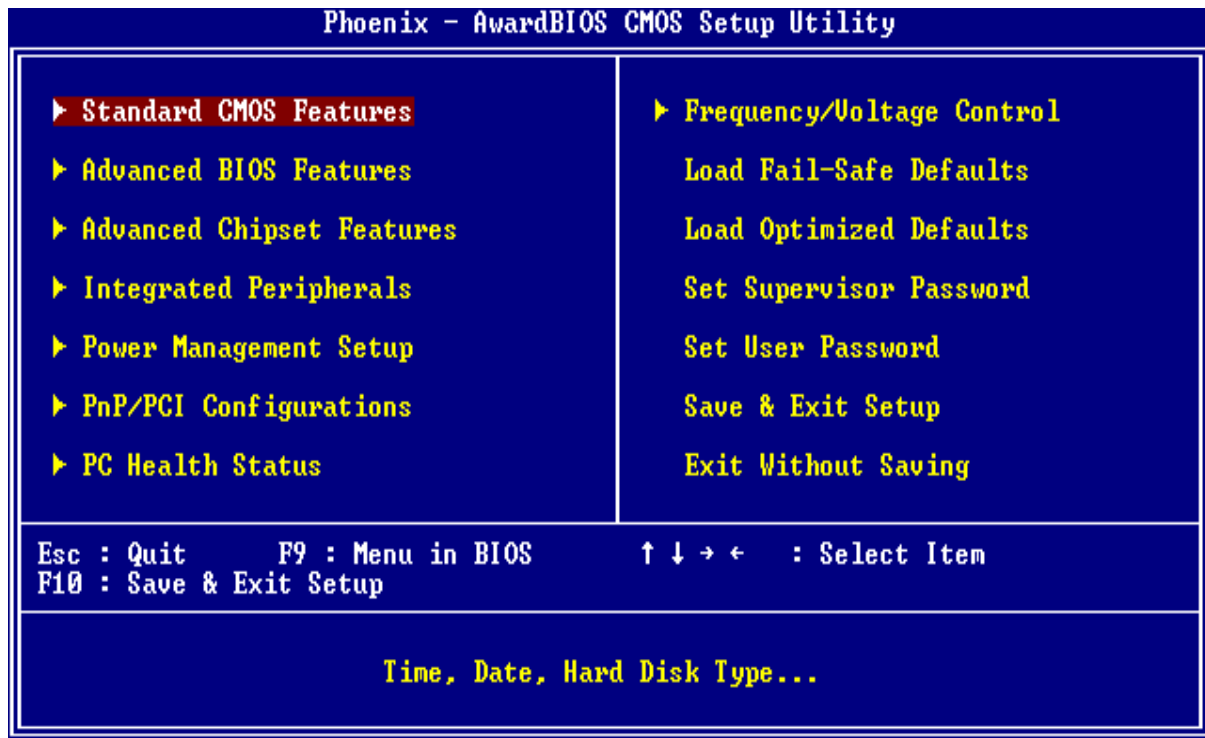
Phoenix - AwardBIOS CMOS Setup Utility

▶ Standard CMOS Features
▶ Advanced BIOS Features
▶ Advanced Chipset Features
▶ Integrated Peripherals
▶ Power Management Setup
▶ PnP/PCI Configurations
▶ PC Health Status

▶ Frequency/Voltage Control
Load Fail-Safe Defaults
Load Optimized Defaults
Set Supervisor Password
Set User Password
Save & Exit Setup
Exit Without Saving

Esc : Quit    F9 : Menu in BIOS    ↑ ↓ → ←   : Select Item
F10 : Save & Exit Setup

Time, Date, Hard Disk Type...